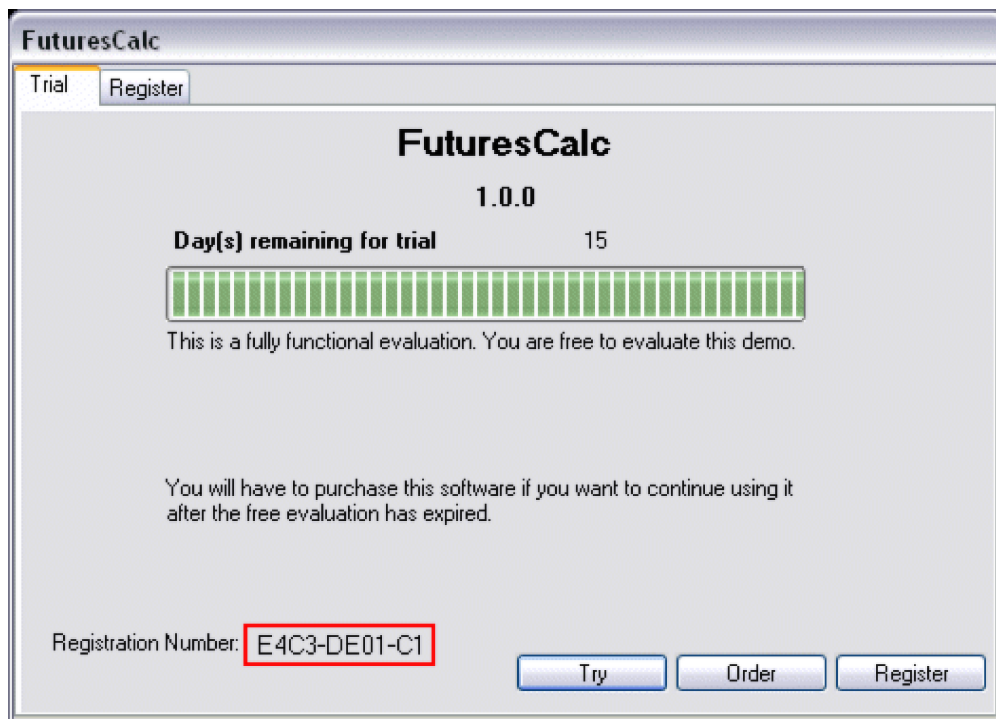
FuturesCalc

Trial
Register

FuturesCalc

1.0.0

Day(s) remaining for trial 15

This is a fully functional evaluation. You are free to evaluate this demo.

You will have to purchase this software if you want to continue using it after the free evaluation has expired.

Registration Number: E4C3-DE01-C1

Try
Order
Register